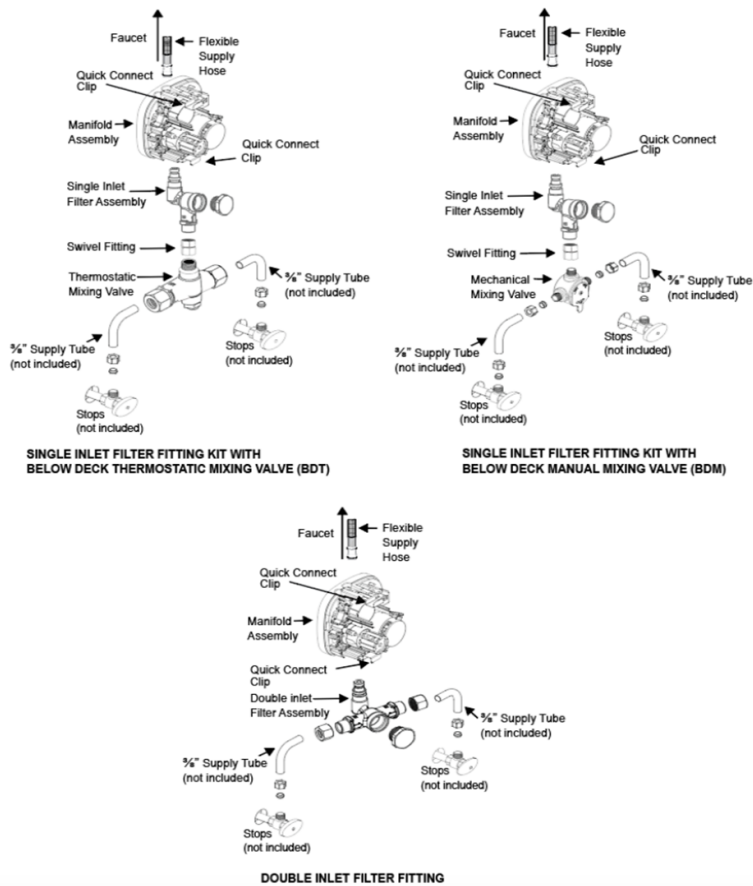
Faucet

Flexible Supply Hose

Quick Connect Clip

Manifold Assembly

Quick Connect Clip

Single Inlet Filter Assembly

Swivel Fitting

Thermostatic Mixing Valve

⅜" Supply Tube (not included)

⅜" Supply Tube (not included)

Stops (not included)

Stops (not included)

SINGLE INLET FILTER FITTING KIT WITH BELOW DECK THERMOSTATIC MIXING VALVE (BDT)

Faucet

Flexible Supply Hose

Quick Connect Clip

Manifold Assembly

Quick Connect Clip

Single Inlet Filter Assembly

Swivel Fitting

Mechanical Mixing Valve

⅜" Supply Tube (not included)

⅜" Supply Tube (not included)

Stops (not included)

Stops (not included)

SINGLE INLET FILTER FITTING KIT WITH BELOW DECK MANUAL MIXING VALVE (BDM)

Faucet

Flexible Supply Hose

Quick Connect Clip

Manifold Assembly

Quick Connect Clip

Double inlet Filter Assembly

⅜" Supply Tube (not included)

⅜" Supply Tube (not included)

Stops (not included)

Stops (not included)

DOUBLE INLET FILTER FITTING